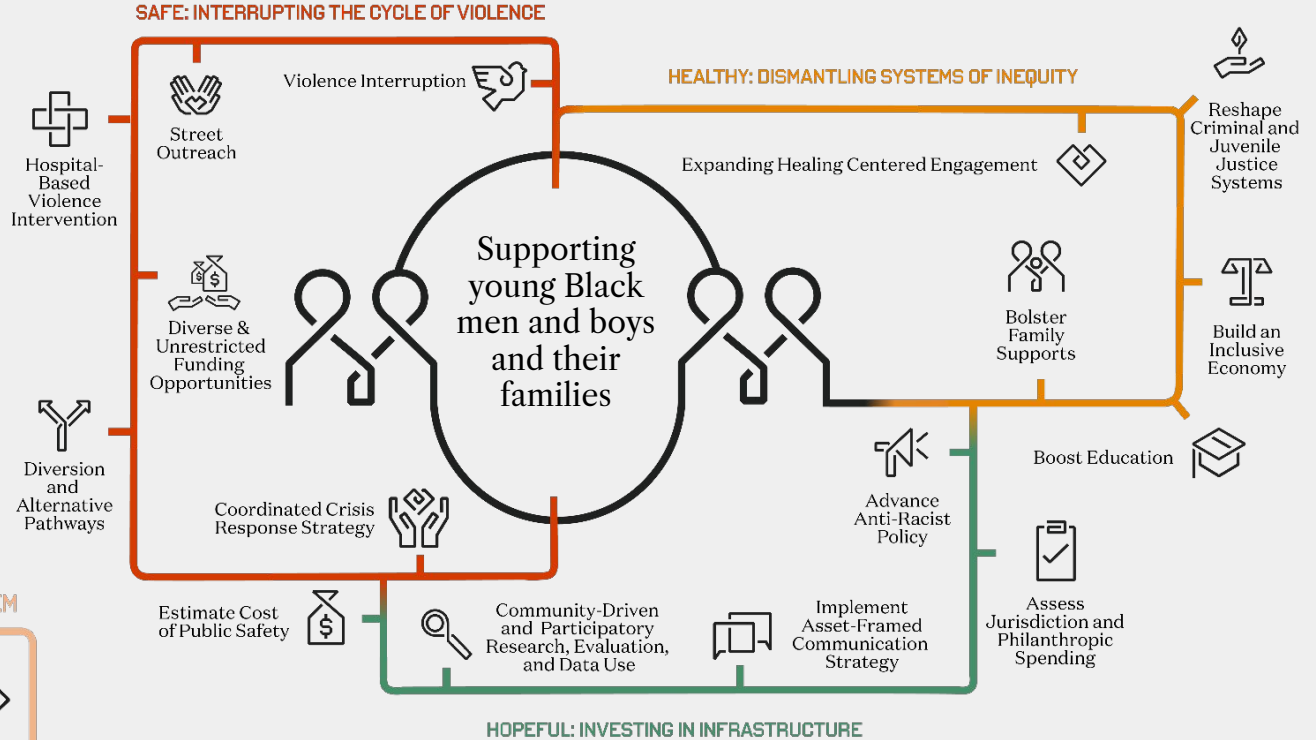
SAFE: INTERRUPTING THE CYCLE OF VIOLENCE

Violence Interruption

HEALTHY: DISMANTLING SYSTEMS OF INEQUITY

Street Outreach

Hospital-Based Violence Intervention

Expanding Healing Centered Engagement

Reshape Criminal and Juvenile Justice Systems

Supporting young Black men and boys and their families

Bolster Family Supports

Build an Inclusive Economy

Diverse & Unrestricted Funding Opportunities

Diversion and Alternative Pathways

Boost Education

Advance Anti-Racist Policy

Coordinated Crisis Response Strategy

Assess Jurisdiction and Philanthropic Spending

Estimate Cost of Public Safety

Community-Driven and Participatory Research, Evaluation, and Data Use

Implement Asset-Framed Communication Strategy

HOPEFUL: INVESTING IN INFRASTRUCTURE

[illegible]M